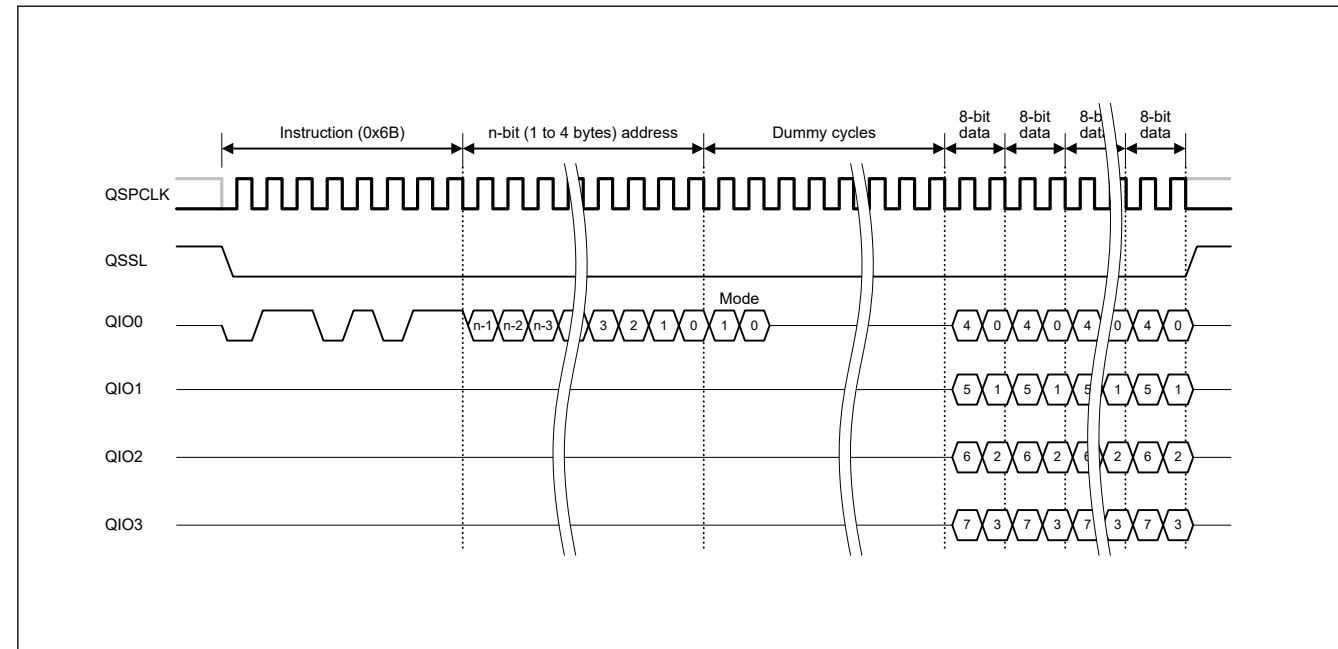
Instruction (0x6B)
n-bit (1 to 4 bytes) address
Dummy cycles
8-bit data
8-bit data
8-b data
8-bit data

QSPCLK
QSSL
QIO0
QIO1
QIO2
QIO3

Mode

n-1 n-2 n-3 3 2 1 0 1 0
4 0 4 0 4 0 4 0
5 1 5 1 5 1 5 1
6 2 6 2 6 2 6 2
7 3 7 3 7 3 7 3